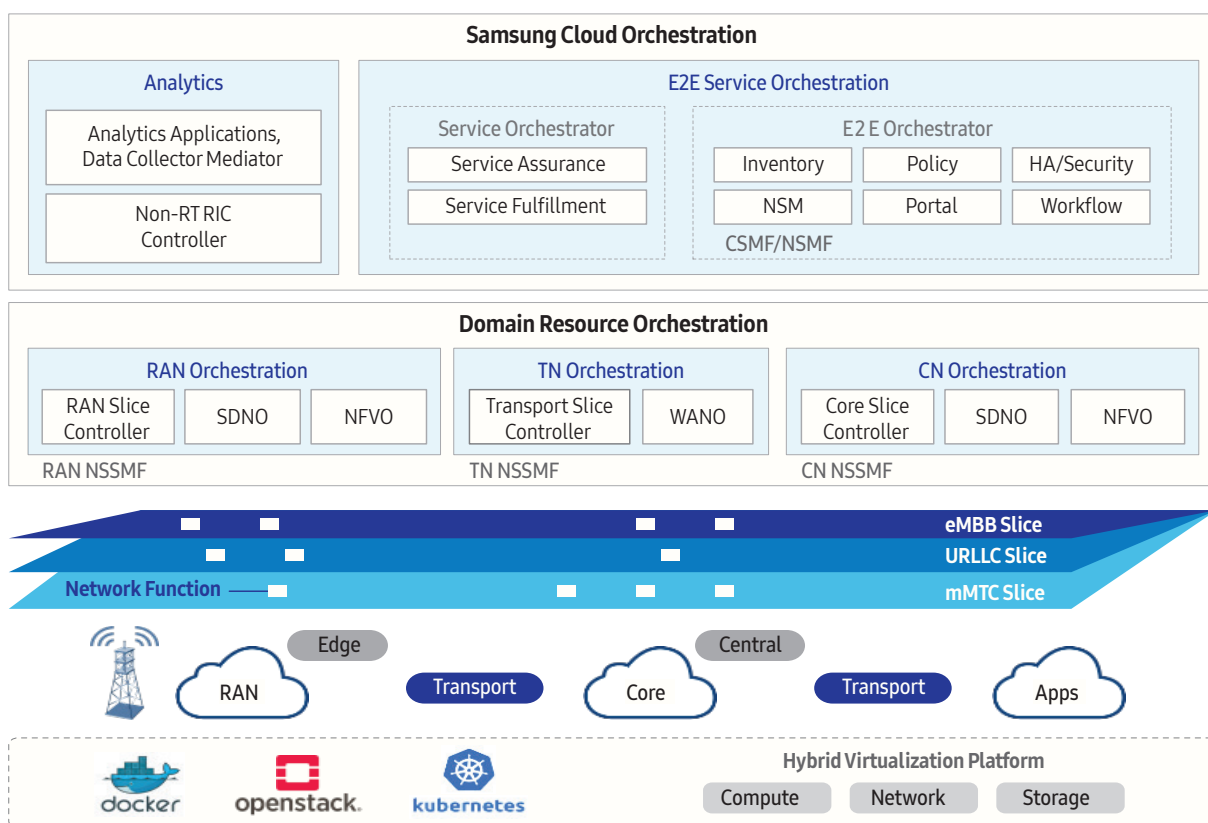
Samsung Cloud Orchestration

Analytics

Analytics Applications, Data Collector Mediator

Non-RT RIC Controller

E2E Service Orchestration

Service Orchestrator

Service Assurance

Service Fulfillment

E2 E Orchestrator

Inventory

Policy

HA/Security

NSM

Portal

Workflow

CSMF/NSMF

Domain Resource Orchestration

RAN Orchestration

RAN Slice Controller

SDNO

NFVO

RAN NSSMF

TN Orchestration

Transport Slice Controller

WANO

TN NSSMF

CN Orchestration

Core Slice Controller

SDNO

NFVO

CN NSSMF

eMBB Slice

URLLC Slice

Network Function

mMTC Slice

Edge

Central

RAN

Transport

Core

Transport

Apps

docker

openstack.

kubernetes

Hybrid Virtualization Platform

Compute

Network

Storage